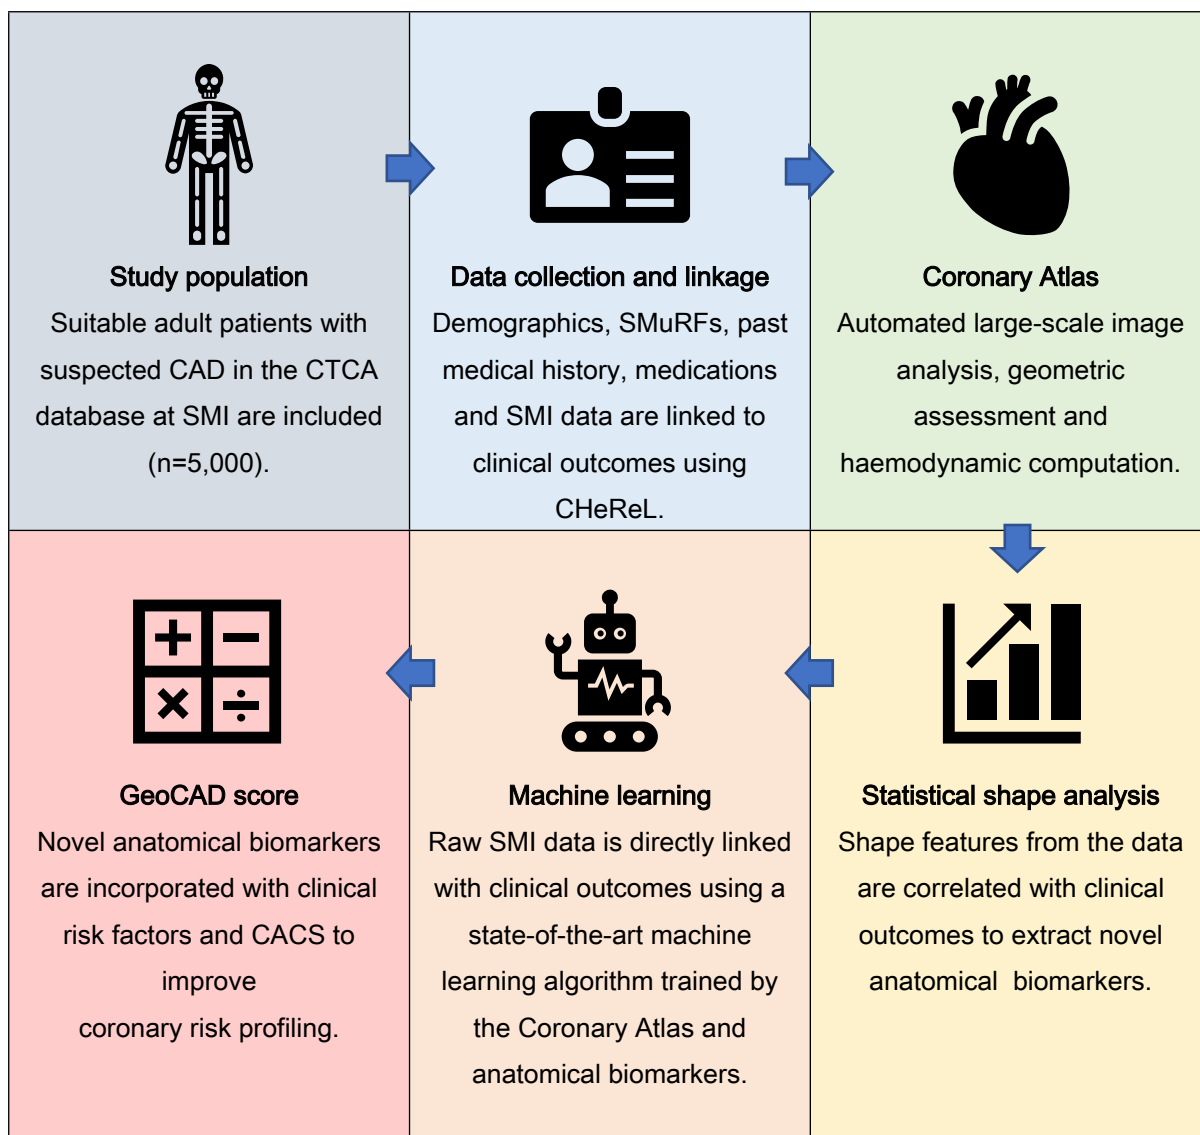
Study population
Suitable adult patients with suspected CAD in the CTCA database at SMI are included (n=5,000).

Data collection and linkage
Demographics, SMuRFs, past medical history, medications and SMI data are linked to clinical outcomes using CHeReL.

Coronary Atlas
Automated large-scale image analysis, geometric assessment and haemodynamic computation.

GeoCAD score
Novel anatomical biomarkers are incorporated with clinical risk factors and CACS to improve
coronary risk profiling.

Machine learning
Raw SMI data is directly linked with clinical outcomes using a state-of-the-art machine learning algorithm trained by the Coronary Atlas and anatomical biomarkers.

Statistical shape analysis
Shape features from the data are correlated with clinical outcomes to extract novel anatomical biomarkers.